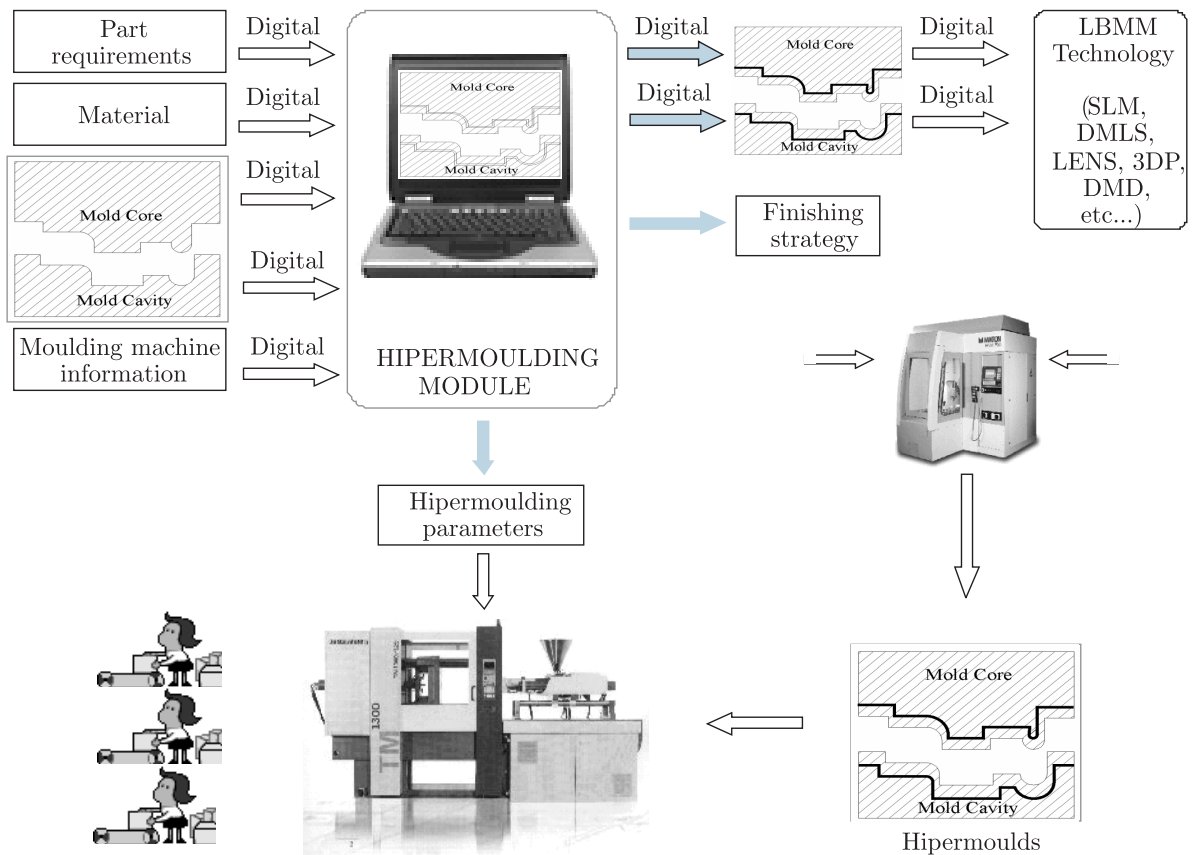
Part requirements

Digital

Material

Digital

Mold Core

Mold Cavity

Digital

Digital

Moulding machine information

Digital

Mold Core

Mold Cavity

HIPERMOULDING MODULE

Digital

Mold Core

Digital

Mold Cavity

Digital

Digital

LBMM Technology

(SLM, DMLS, LENS, 3DP, DMD, etc...)

Finishing strategy

Hipermoulding parameters

TM 1300

Mold Core

Mold Cavity

Hipermoulds